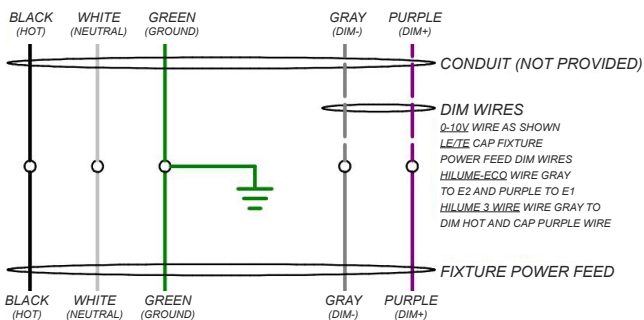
BLACK (HOT)
WHITE (NEUTRAL)
GREEN (GROUND)
GRAY (DIM-)
PURPLE (DIM+)

CONDUIT (NOT PROVIDED)

DIM WIRES
0-10V WIRE AS SHOWN
LE/TE CAP FIXTURE POWER FEED DIM WIRES
HILUME-ECO WIRE GRAY TO E2 AND PURPLE TO E1
HILUME 3 WIRE WIRE GRAY TO DIM HOT AND CAP PURPLE WIRE

FIXTURE POWER FEED

BLACK (HOT)
WHITE (NEUTRAL)
GREEN (GROUND)
GRAY (DIM-)
PURPLE (DIM+)